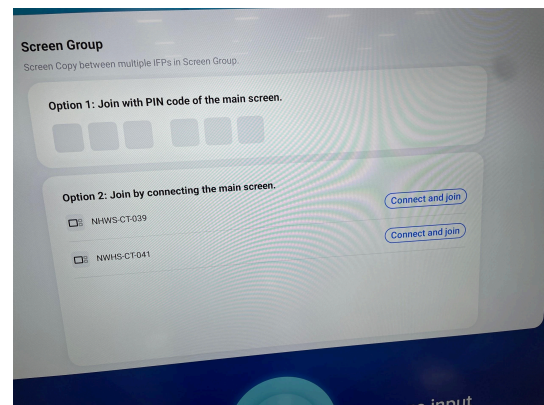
Screen Group
Screen Copy between multiple IFPs in Screen Group.

Option 1: Join with PIN code of the main screen.

Option 2: Join by connecting the main screen.

NHWS-CT-039
Connect and join

NWHS-CT-041
Connect and join

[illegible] input